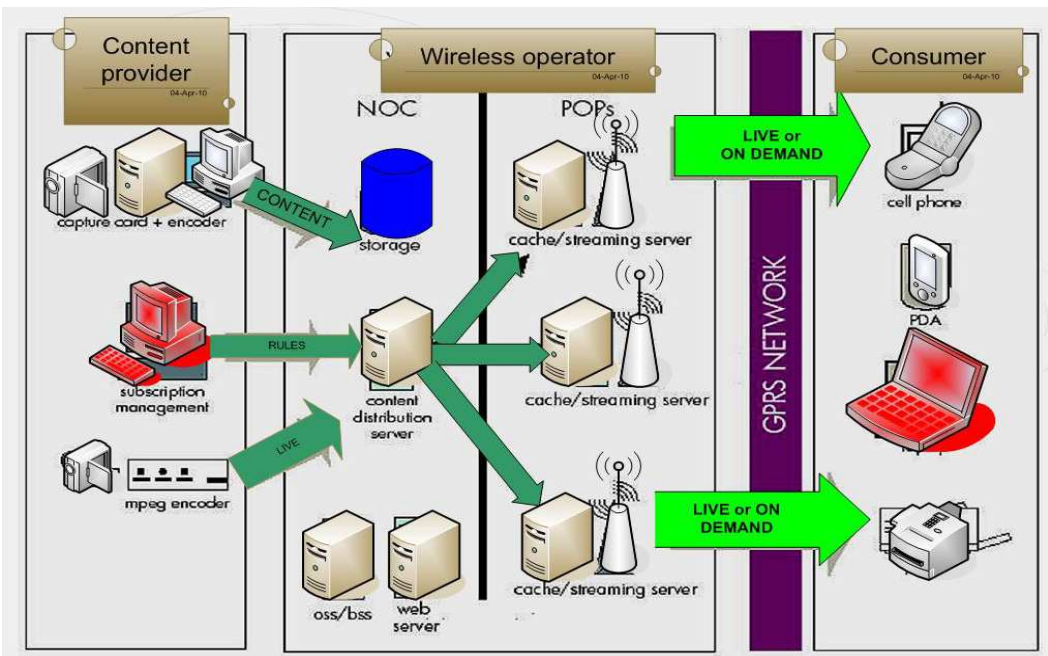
Content provider
04-Apr-10

capture card + encoder

CONTENT

subscription management

RULES

mpeg encoder

LIVE

Wireless operator
04-Apr-10

NOC

storage

content distribution server

oss/bss

web server

POPs

cache/streaming server

cache/streaming server

cache/streaming server

LIVE or ON DEMAND

LIVE or ON DEMAND

GPRS NETWORK

Consumer
04-Apr-10

cell phone

PDA